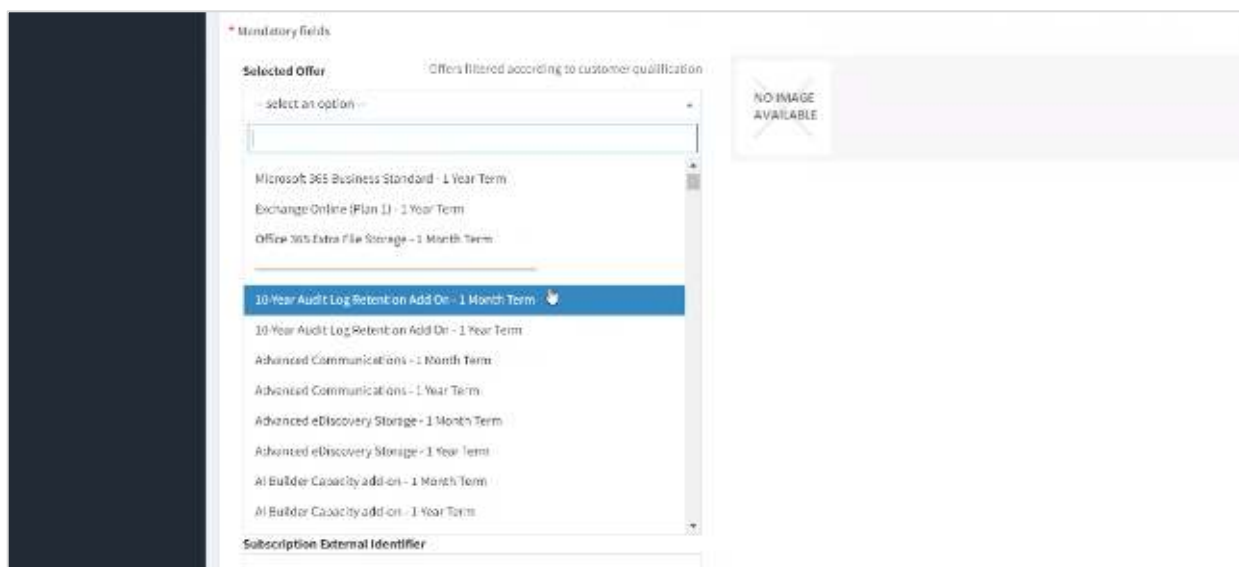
* Mandatory fields

Selected Offer

Offers filtered according to customer qualification

-- select an option --

NO IMAGE AVAILABLE

Microsoft 365 Business Standard - 1 Year Term

Exchange Online (Plan 1) - 1 Year Term

Office 365 Extra File Storage - 1 Month Term

10-Year Audit Log Retention Add On - 1 Month Term

10-Year Audit Log Retention Add On - 1 Year Term

Advanced Communications - 1 Month Term

Advanced Communications - 1 Year Term

Advanced eDiscovery Storage - 1 Month Term

Advanced eDiscovery Storage - 1 Year Term

AI Builder Capacity add-on - 1 Month Term

AI Builder Capacity add-on - 1 Year Term

Subscription External Identifier